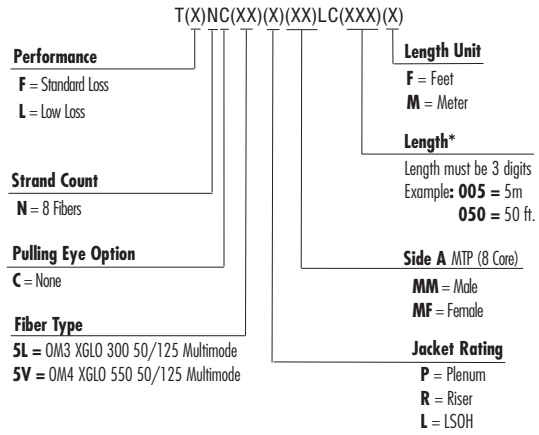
T(X)NC(XX)(X)(XX)LC(XXX)(X)

Performance
F = Standard Loss
L = Low Loss

Strand Count
N = 8 Fibers

Pulling Eye Option
C = None

Fiber Type
5L = OM3 XGLO 300 50/125 Multimode
5V = OM4 XGLO 550 50/125 Multimode

Length Unit
F = Feet
M = Meter

Length*
Length must be 3 digits
Example: 005 = 5m
050 = 50 ft.

Side A MTP (8 Core)
MM = Male
MF = Female

Jacket Rating
P = Plenum
R = Riser
L = LSOH